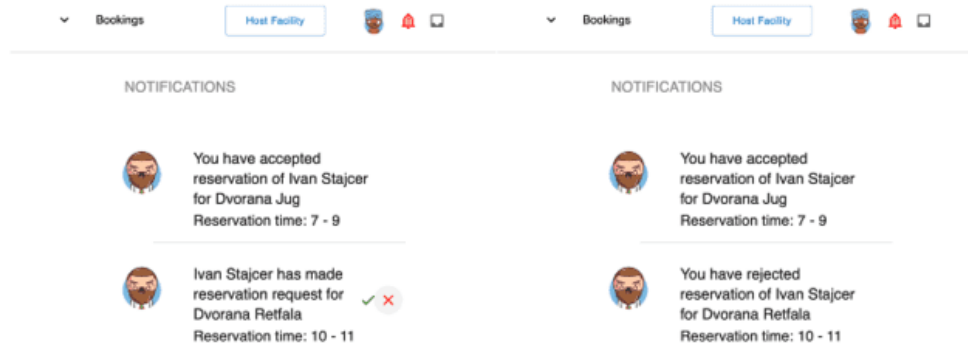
Bookings

Host Facility

NOTIFICATIONS

You have accepted reservation of Ivan Stajcer for Dvorana Jug
Reservation time: 7 - 9

Ivan Stajcer has made reservation request for Dvorana Retfala
Reservation time: 10 - 11

✓ ✕

Bookings

Host Facility

NOTIFICATIONS

You have accepted reservation of Ivan Stajcer for Dvorana Jug
Reservation time: 7 - 9

You have rejected reservation of Ivan Stajcer for Dvorana Retfala
Reservation time: 10 - 11